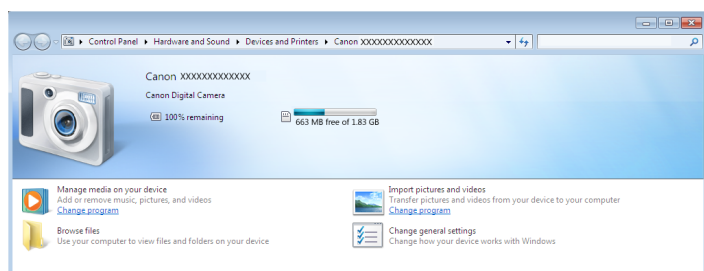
▸ Control Panel ▸ Hardware and Sound ▸ Devices and Printers ▸ Canon XXXXXXXXXXXXXX

Canon XXXXXXXXXXXXX

Canon Digital Camera

100% remaining

663 MB free of 1.83 GB

Manage media on your device
Add or remove music, pictures, and videos
Change program

Import pictures and videos
Transfer pictures and videos from your device to your computer
Change program

Browse files
Use your computer to view files and folders on your device

Change general settings
Change how your device works with Windows